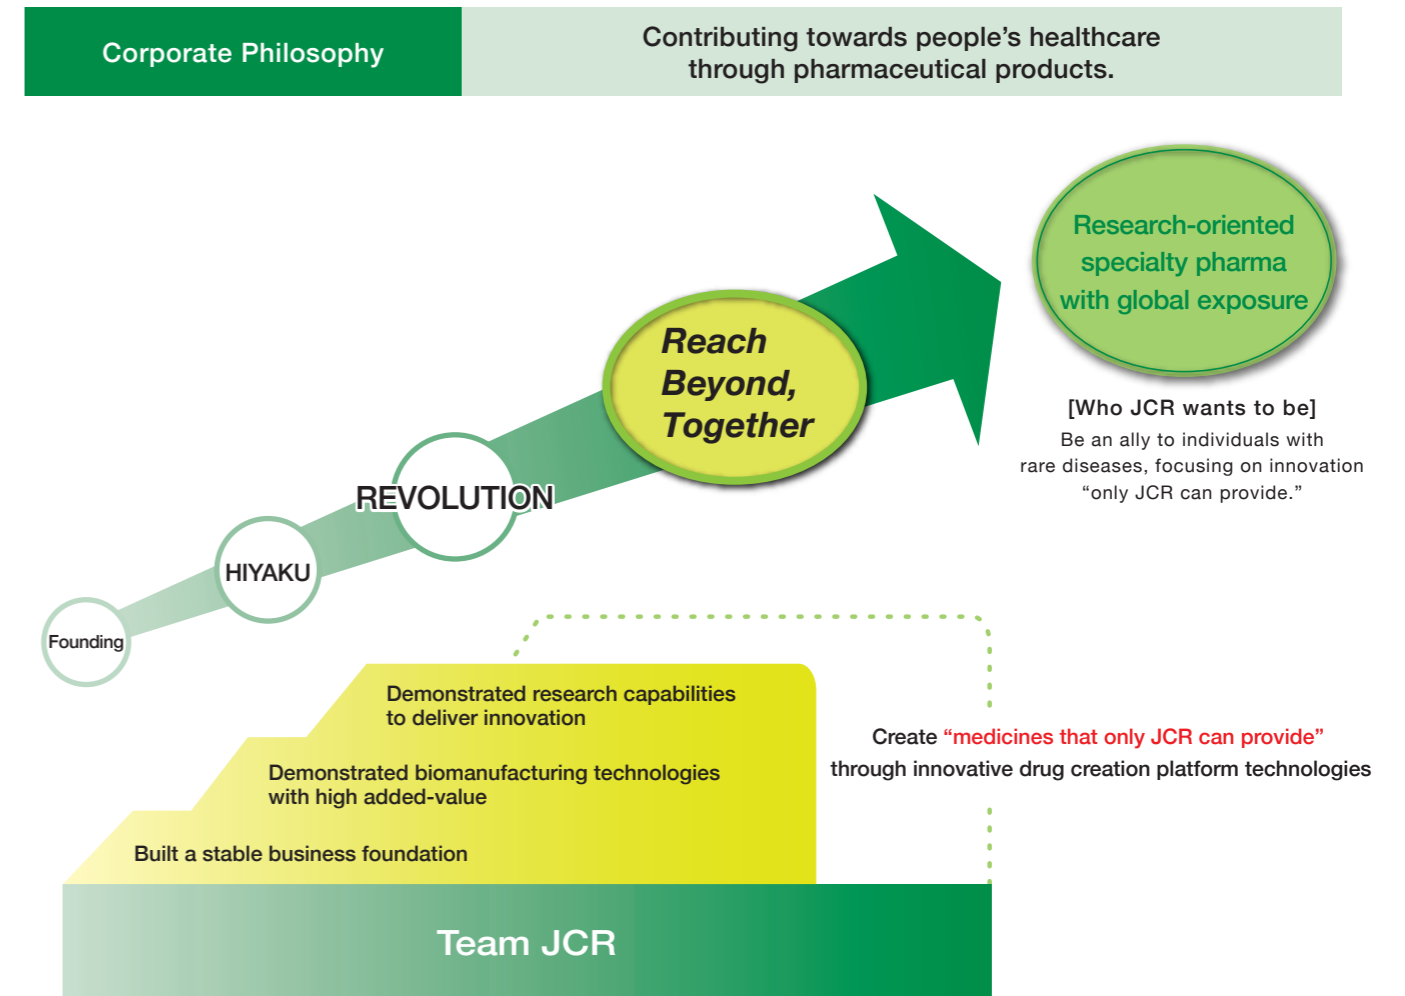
Corporate Philosophy

Contributing towards people's healthcare through pharmaceutical products.

Research-oriented specialty pharma with global exposure

[Who JCR wants to be]

Be an ally to individuals with rare diseases, focusing on innovation "only JCR can provide."

Reach Beyond, Together

REVOLUTION

HIYAKU

Founding

Demonstrated research capabilities to deliver innovation

Demonstrated biomanufacturing technologies with high added-value

Built a stable business foundation

Create "medicines that only JCR can provide" through innovative drug creation platform technologies

Team JCR